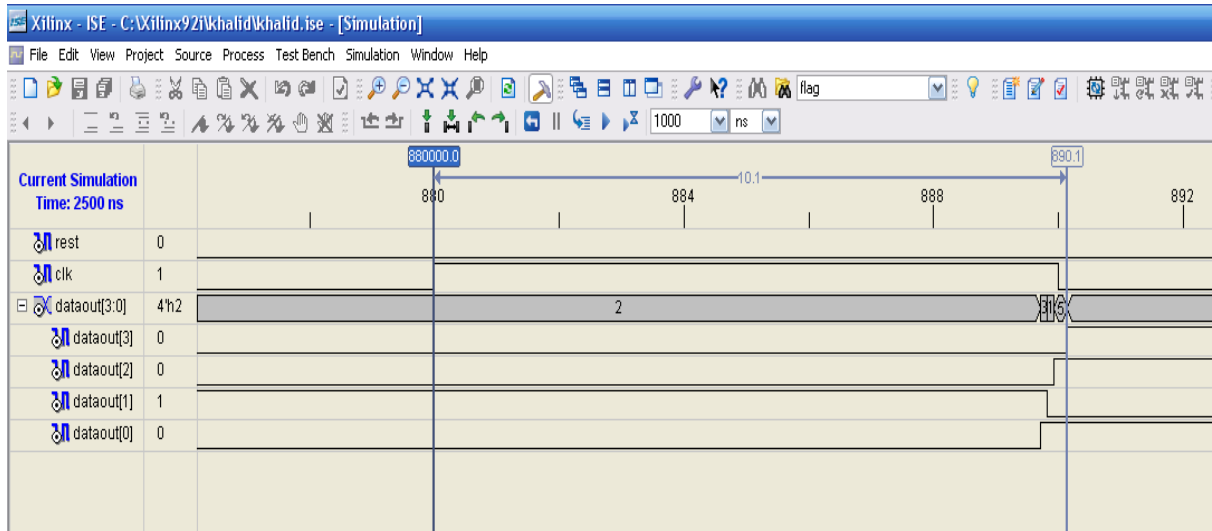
Xilinx - ISE - C:\Xilinx92i\khalid\khalid.ise - [Simulation]

File Edit View Project Source Process Test Bench Simulation Window Help

flag

1000 ns

Current Simulation Time: 2500 ns

880000.0

890.1

10.1

880 884 888 892

| | | |
|---|---|---|
| rest | 0 | |
| clk | 1 | |
| dataout[3:0] | 4'h2 | 2 |
| dataout[3] | 0 | |
| dataout[2] | 0 | |
| dataout[1] | 1 | |
| dataout[0] | 0 | |